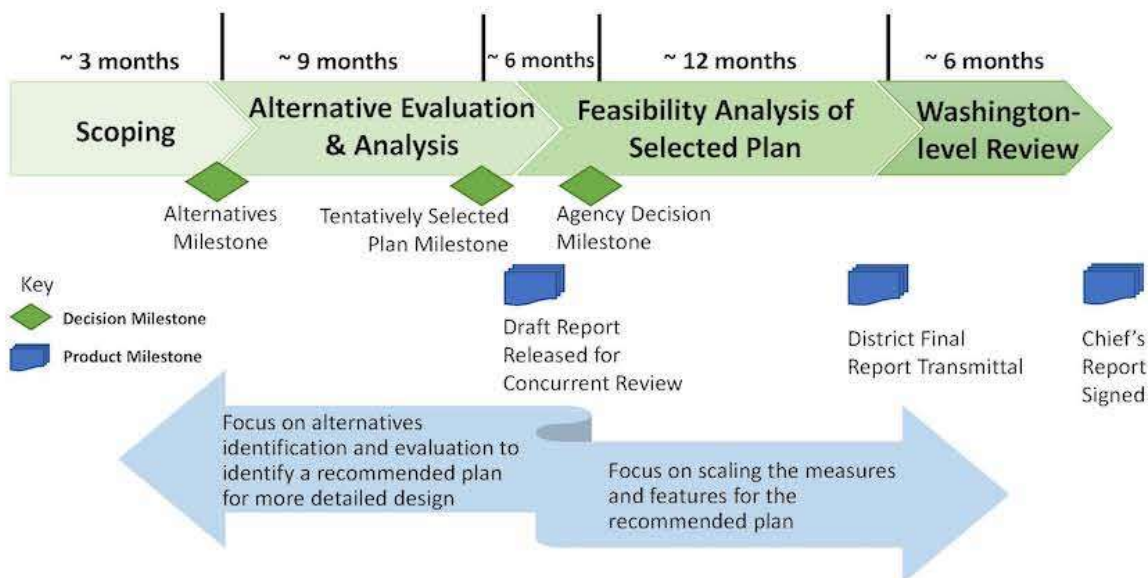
~ 3 months

~ 9 months

~ 6 months

~ 12 months

~ 6 months

Scoping

Alternative Evaluation & Analysis

Feasibility Analysis of Selected Plan

Washington-level Review

Alternatives Milestone

Tentatively Selected Plan Milestone

Agency Decision Milestone

Key

Decision Milestone

Product Milestone

Draft Report Released for Concurrent Review

District Final Report Transmittal

Chief's Report Signed

Focus on alternatives identification and evaluation to identify a recommended plan for more detailed design

Focus on scaling the measures and features for the recommended plan